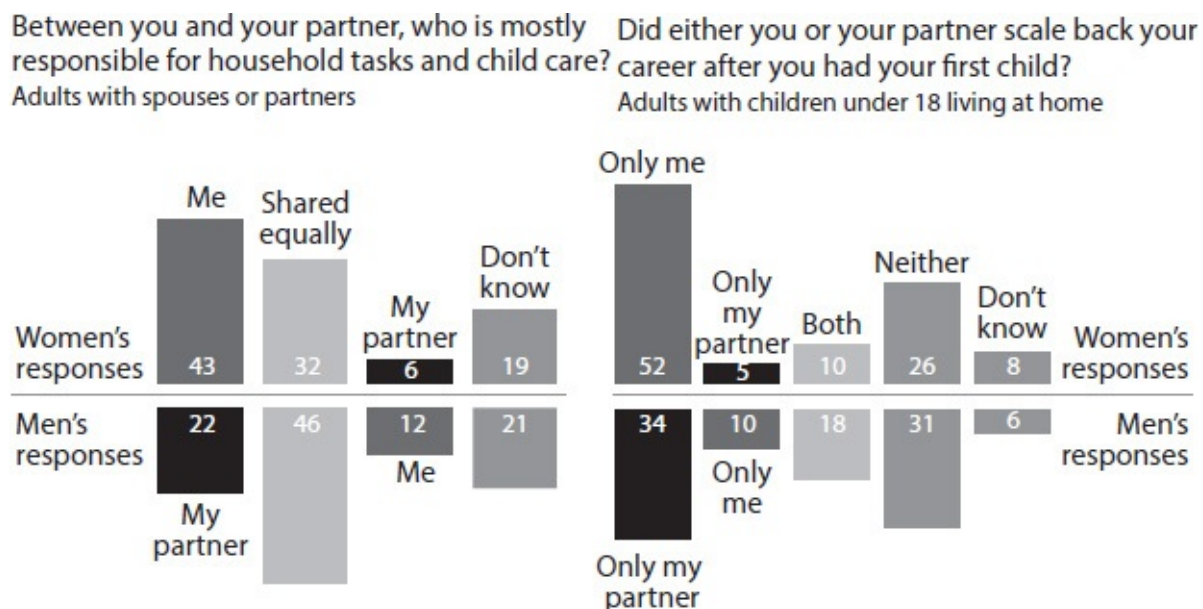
Between you and your partner, who is mostly responsible for household tasks and child care?
Adults with spouses or partners

Me
Shared equally
My partner
Don't know

Women's responses
43
32
6
19

Men's responses
22
46
12
21

My partner
Me

Did either you or your partner scale back your career after you had your first child?
Adults with children under 18 living at home

Only me
Only my partner
Both
Neither
Don't know

52
5
10
26
8
Women's responses

34
10
18
31
6
Men's responses

Only my partner
Only me